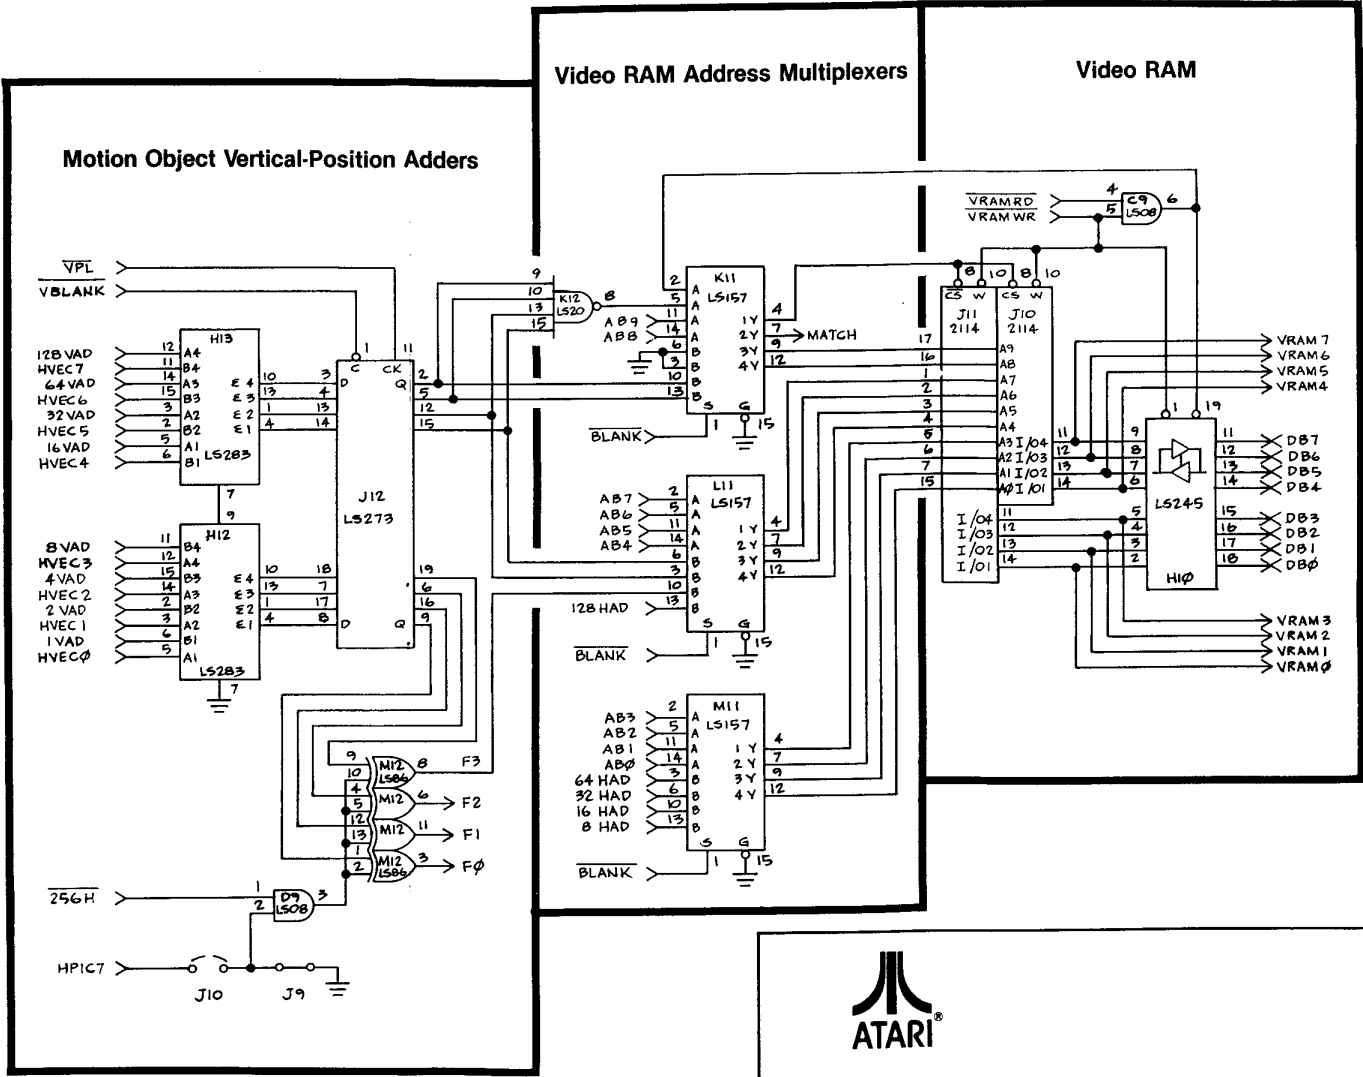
Video RAM Address Multiplexers

Video RAM

Motion Object Vertical-Position Adders

$\overline{VPL}$
VBLANK

128 VAD
HVEC7
64 VAD
HVEC6
32 VAD
HVEC5
16 VAD
HVEC4

H13
LS283

8 VAD
HVEC3
4 VAD
HVEC2
2 VAD
HVEC1
1 VAD
HVECØ

H12
LS283

J12
LS273

K12
LS20

AB9
AB8

K11
LS157

MATCH

$\overline{BLANK}$

AB7
AB6
AB5
AB4

L11
LS157

128 HAD

$\overline{BLANK}$

AB3
AB2
AB1
ABØ
64 HAD
32 HAD
16 HAD
8 HAD

M11
LS157

$\overline{BLANK}$

M12
LS86

F3
F2
F1
FØ

$\overline{256H}$

D9
LS08

HPIC7

J10
J9

$\overline{VRAMRD}$
$\overline{VRAMWR}$

C9
LS08

J11
2114

J10
2114

VRAM7
VRAM6
VRAM5
VRAM4

LS245

H1Ø

DB7
DB6
DB5
DB4
DB3
DB2
DB1
DBØ

VRAM3
VRAM2
VRAM1
VRAMØ

ATARI®